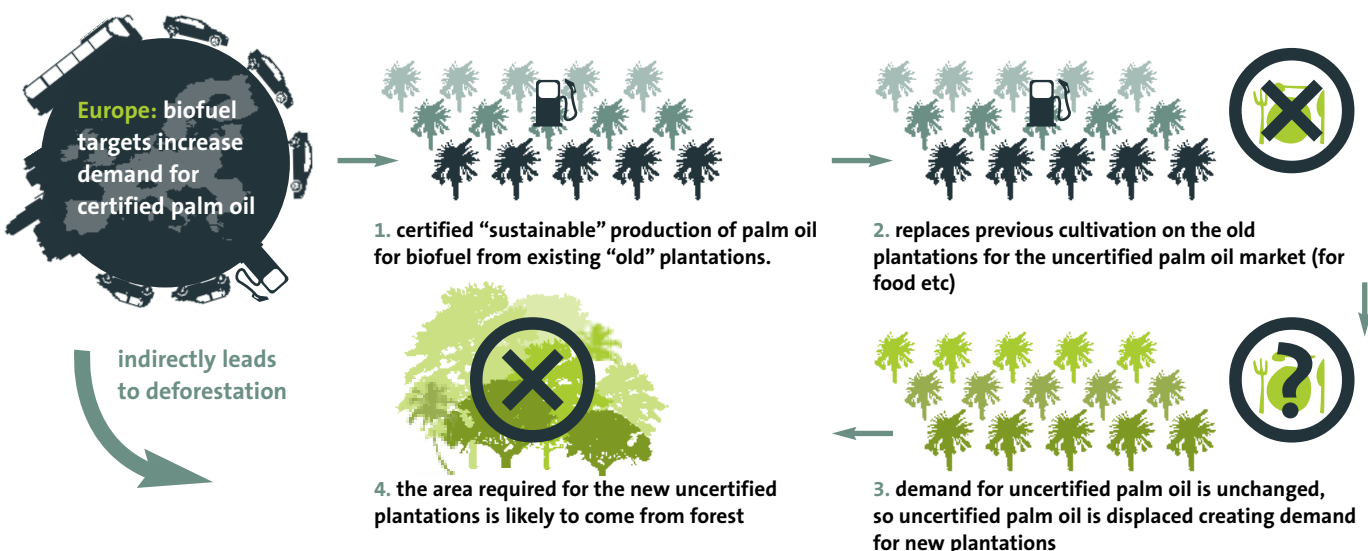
Europe: biofuel targets increase demand for certified palm oil

1. certified “sustainable” production of palm oil for biofuel from existing “old” plantations.

2. replaces previous cultivation on the old plantations for the uncertified palm oil market (for food etc)

indirectly leads to deforestation

4. the area required for the new uncertified plantations is likely to come from forest

3. demand for uncertified palm oil is unchanged, so uncertified palm oil is displaced creating demand for new plantations